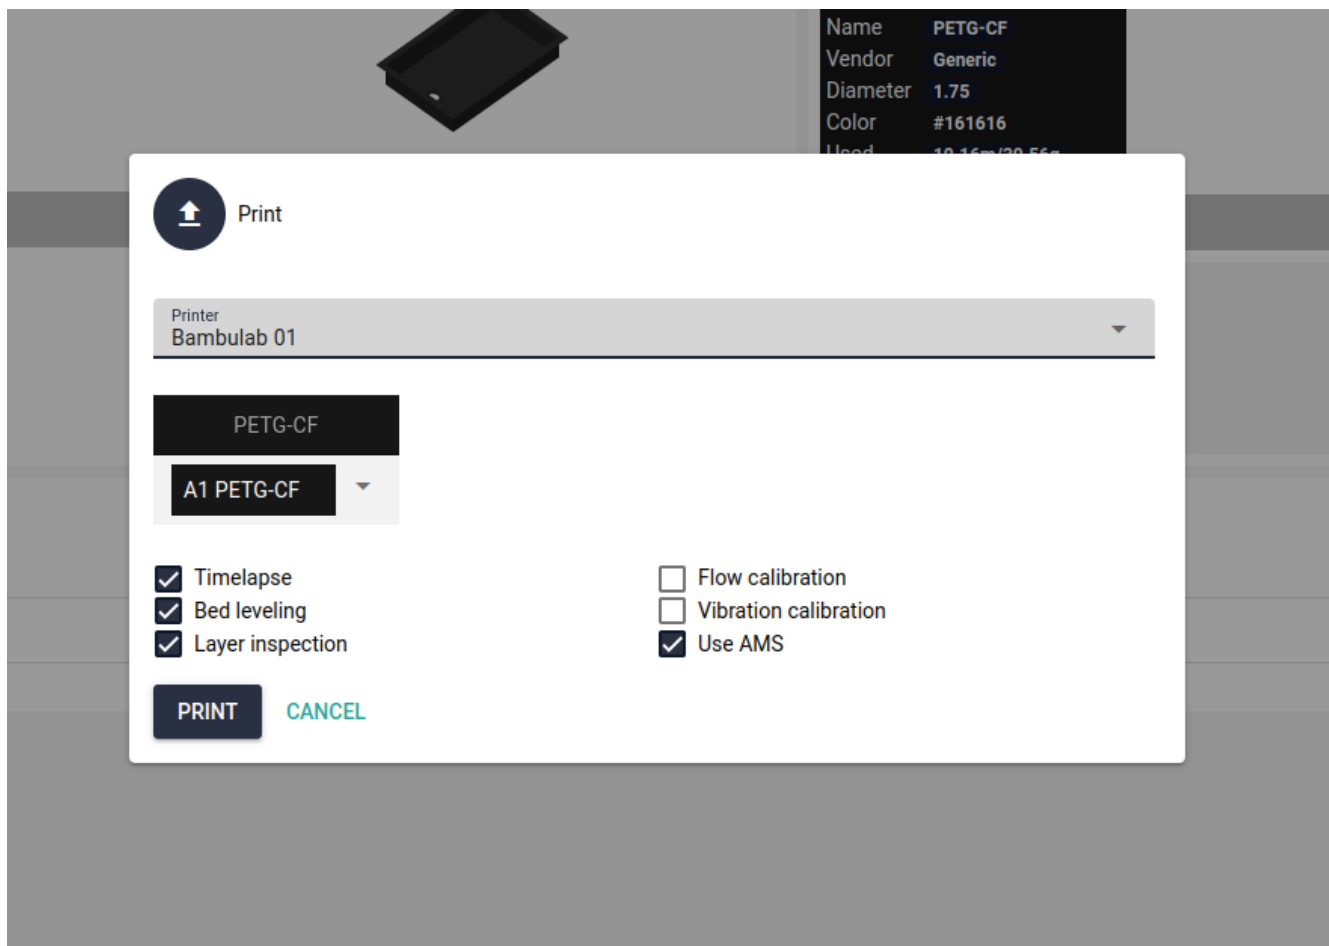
| Name | PETG-CF |
|---|---|
| Vendor | Generic |
| Diameter | 1.75 |
| Color | #161616 |
| Used | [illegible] |

Print

Printer
Bambulab 01

PETG-CF
A1 PETG-CF

Timelapse
Bed leveling
Layer inspection

Flow calibration
Vibration calibration
Use AMS

PRINT CANCEL